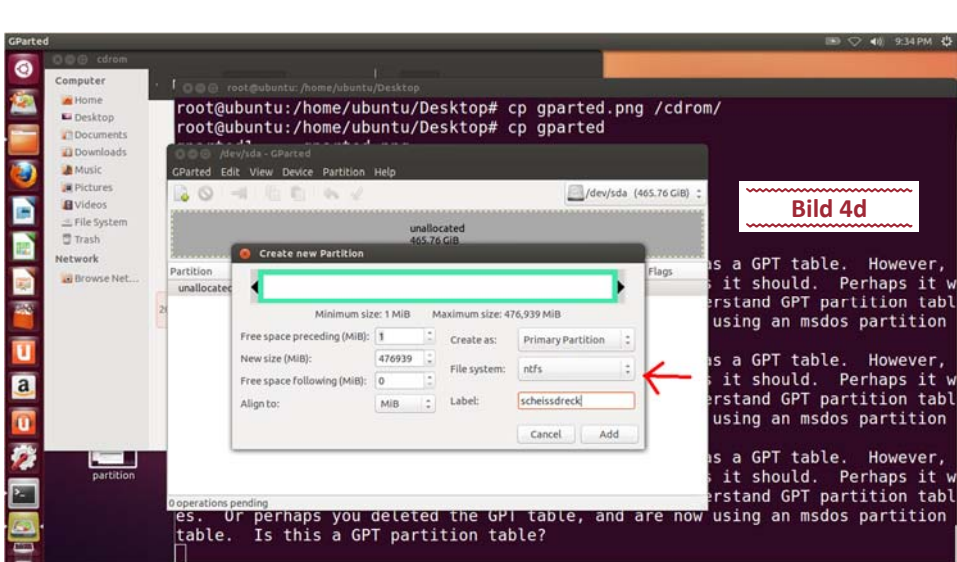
GParted

9:34 PM

cdrom

Computer
Home
Desktop
Documents
Downloads
Music
Pictures
Videos
File System
Trash
Network
Browse Net...

partition

root@ubuntu: /home/ubuntu/Desktop

root@ubuntu:/home/ubuntu/Desktop# cp gparted.png /cdrom/
root@ubuntu:/home/ubuntu/Desktop# cp gparted

/dev/sda - GParted
GParted Edit View Device Partition Help
/dev/sda (465.76 GiB)

unallocated
465.76 GiB

Partition
unallocated

Flags

0 operations pending

Bild 4d

Create new Partition
Minimum size: 1 MiB Maximum size: 476,939 MiB
Free space preceding (MiB): 1
New size (MiB): 476939
Free space following (MiB): 0
Align to: MiB
Create as: Primary Partition
File system: ntfs
Label: scheissdreck
Cancel Add

as a GPT table. However,
s it should. Perhaps it w
erstand GPT partition tabl
using an msdos partition

as a GPT table. However,
s it should. Perhaps it w
erstand GPT partition tabl
using an msdos partition

as a GPT table. However,
s it should. Perhaps it w
erstand GPT partition tabl
es. Or perhaps you deleted the GPT table, and are now using an msdos partition
table. Is this a GPT partition table?